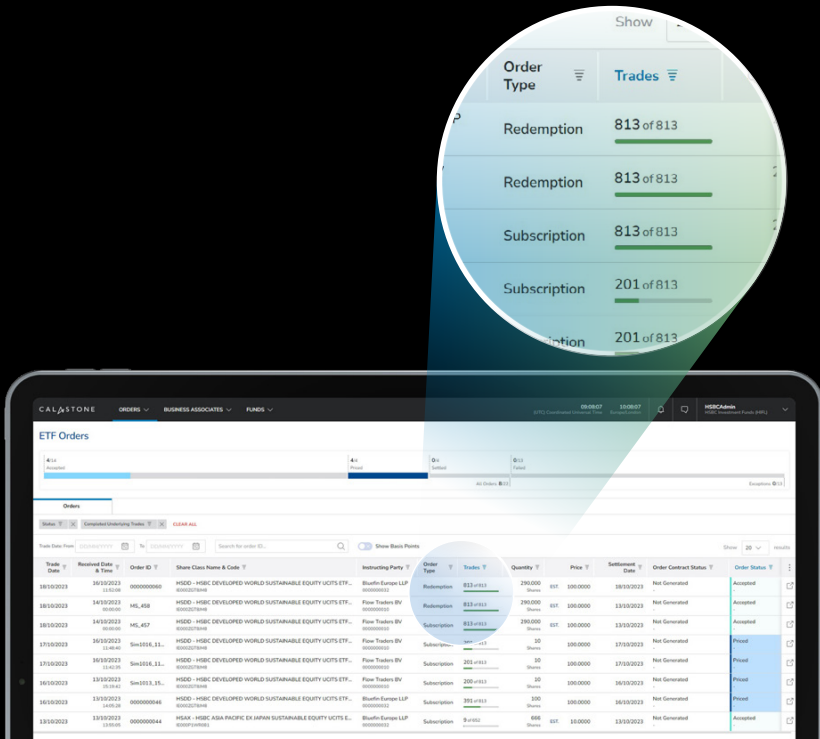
Show

Order Type

Trades

Redemption 813 of 813

Redemption 813 of 813

Subscription 813 of 813

Subscription 201 of 813

201 of 813

CALASTONE ORDERS BUSINESS ASSOCIATES FUNDS

HSBCAdmin
HSBC Investment Funds (HK)

ETF Orders

4/14 Accepted
4/14 Priced
0/13 Settled
0/13 Failed

All Orders 8/13
Exceptions 0/13

Orders

Status Completed Underlying Trades CLEAR ALL

Trade Date: From DD/MM/YYYY To DD/MM/YYYY Search for order ID... Show Basic Points

Show 20 results

| Trade Date | Received Date & Time | Order ID | Share Class Name & Code | Instructing Party | Order Type | Trades | Quantity | | Price | Settlement Date | Order Contract Status | Order Status |
|---|---|---|---|---|---|---|---|---|---|---|---|---|
| 18/10/2023 | 16/10/2023 | 0000000060 | HSDD - HSBC DEVELOPED WORLD SUSTAINABLE EQUITY UCITS ETF... | Bluefin Europe LLP | Redemption | 813 of 813 | 290,000 Shares | EST. | 100.0000 | 18/10/2023 | Not Generated | Accepted |
| 18/10/2023 | 14/10/2023 | MS_458 | HSDD - HSBC DEVELOPED WORLD SUSTAINABLE EQUITY UCITS ETF... | Flow Traders BV | Redemption | 813 of 813 | 290,000 Shares | EST. | 100.0000 | 13/10/2023 | Not Generated | Accepted |
| 18/10/2023 | 14/10/2023 | MS_457 | HSDD - HSBC DEVELOPED WORLD SUSTAINABLE EQUITY UCITS ETF... | Flow Traders BV | Subscription | 813 of 813 | 280,000 Shares | EST. | 100.0000 | 13/10/2023 | Not Generated | Accepted |
| 17/10/2023 | 16/10/2023 | Sim1016_11... | HSDD - HSBC DEVELOPED WORLD SUSTAINABLE EQUITY UCITS ETF... | Flow Traders BV | Subscription | | 10 Shares | EST. | 100.0000 | 17/10/2023 | Not Generated | Priced |
| 17/10/2023 | 16/10/2023 | Sim1016_11... | HSDD - HSBC DEVELOPED WORLD SUSTAINABLE EQUITY UCITS ETF... | Flow Traders BV | Subscription | 201 of 813 | 10 Shares | EST. | 100.0000 | 17/10/2023 | Not Generated | Priced |
| 16/10/2023 | 13/10/2023 | Sim1013_15... | HSDD - HSBC DEVELOPED WORLD SUSTAINABLE EQUITY UCITS ETF... | Flow Traders BV | Subscription | 200 of 813 | 10 Shares | EST. | 100.0000 | 16/10/2023 | Not Generated | Priced |
| 16/10/2023 | 13/10/2023 | 0000000046 | HSDD - HSBC DEVELOPED WORLD SUSTAINABLE EQUITY UCITS ETF... | Bluefin Europe LLP | Subscription | 301 of 813 | 100 Shares | EST. | 100.0000 | 16/10/2023 | Not Generated | Priced |
| 13/10/2023 | 13/10/2023 | 0000000044 | HSAX - HSBC ASIA PACIFIC EX JAPAN SUSTAINABLE EQUITY UCITS E... | Bluefin Europe LLP | Subscription | 9 of 852 | 888 Shares | EST. | 10.0000 | 13/10/2023 | Not Generated | Accepted |